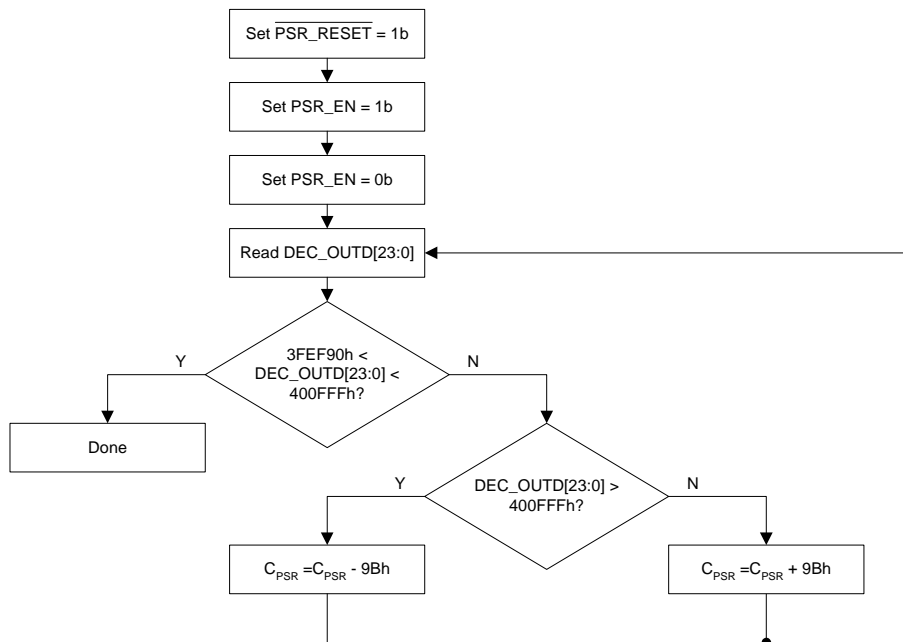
Set $\overline{PSR\_RESET}$ = 1b

Set PSR_EN = 1b

Set PSR_EN = 0b

Read DEC_OUTD[23:0]

3FEF90h < DEC_OUTD[23:0] < 400FFFh?

Y

N

Done

DEC_OUTD[23:0] > 400FFFh?

Y

N

$C_{PSR}$ =$C_{PSR}$ - 9Bh

$C_{PSR}$ =$C_{PSR}$ + 9Bh